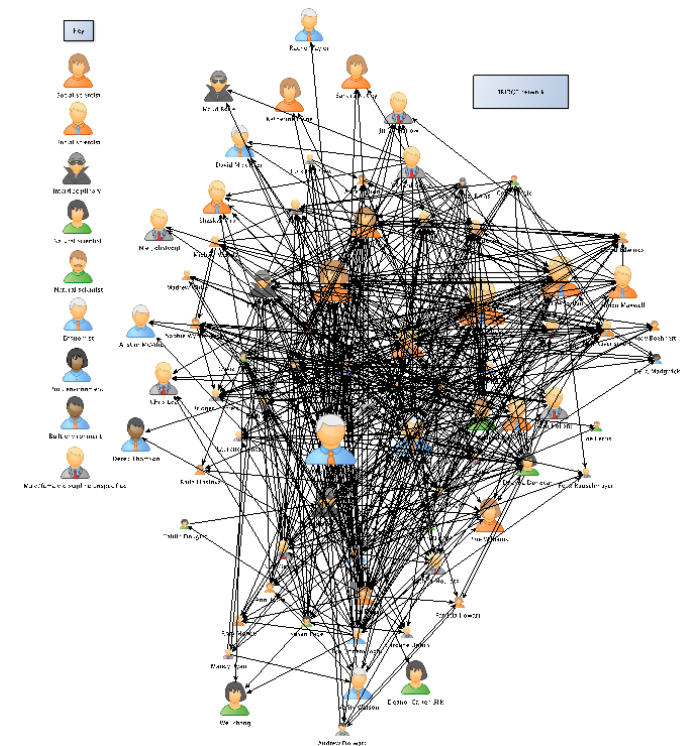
Key

Social scientist

Social scientist

Interdisciplinary

Natural scientist

Natural scientist

Economist

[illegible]

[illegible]

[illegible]

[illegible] network

Rowan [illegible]

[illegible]

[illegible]

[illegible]

David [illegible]

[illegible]

Derek Thomson

Chris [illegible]

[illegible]

Andrew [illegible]

Nancy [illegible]

Wei Wang

Andrew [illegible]

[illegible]

John Maxwell

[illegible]

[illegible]

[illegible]

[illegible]